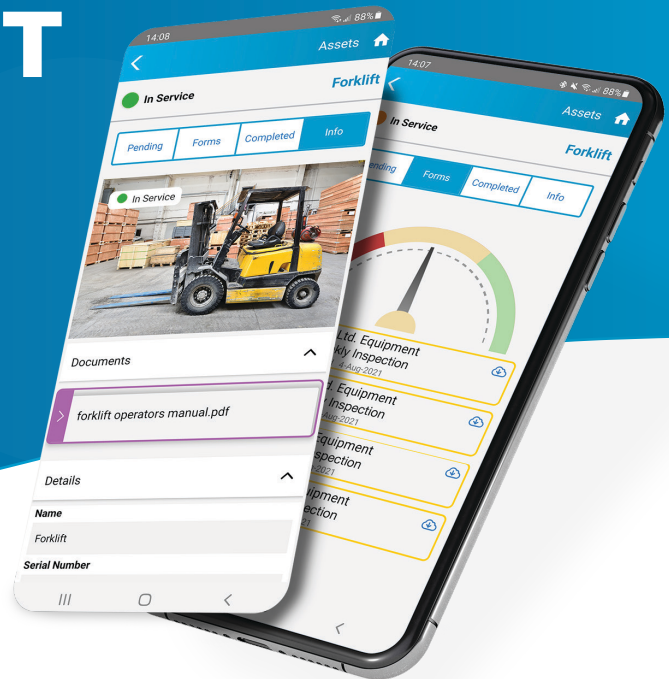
T

14:08
88%
Assets
Forklift
In Service
Pending
Forms
Completed
Info
In Service
Documents
forklift operators manual.pdf
Details
Name
Forklift
Serial Number

14:07
88%
Assets
In Service
Forklift
Pending
Forms
Completed
Info
Ltd. Equipment
kly Inspection
4-Aug-2021
d. Equipment
Inspection
Aug-2021
Equipment
spection
uipment
ection
21